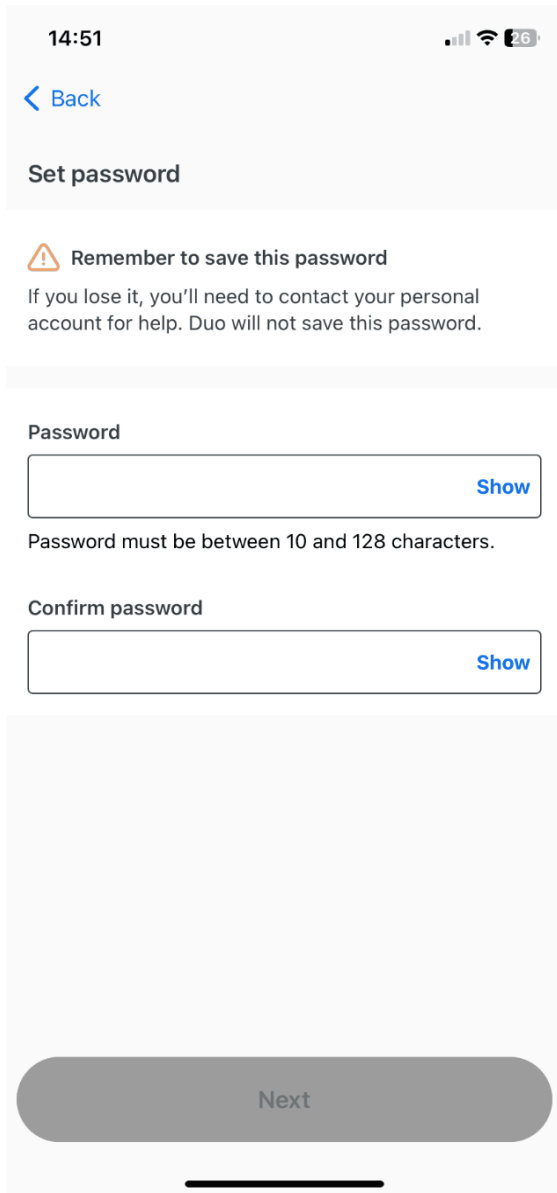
14:51

26

Back

Set password

Remember to save this password

If you lose it, you'll need to contact your personal account for help. Duo will not save this password.

Password

Show

Password must be between 10 and 128 characters.

Confirm password

Show

Next